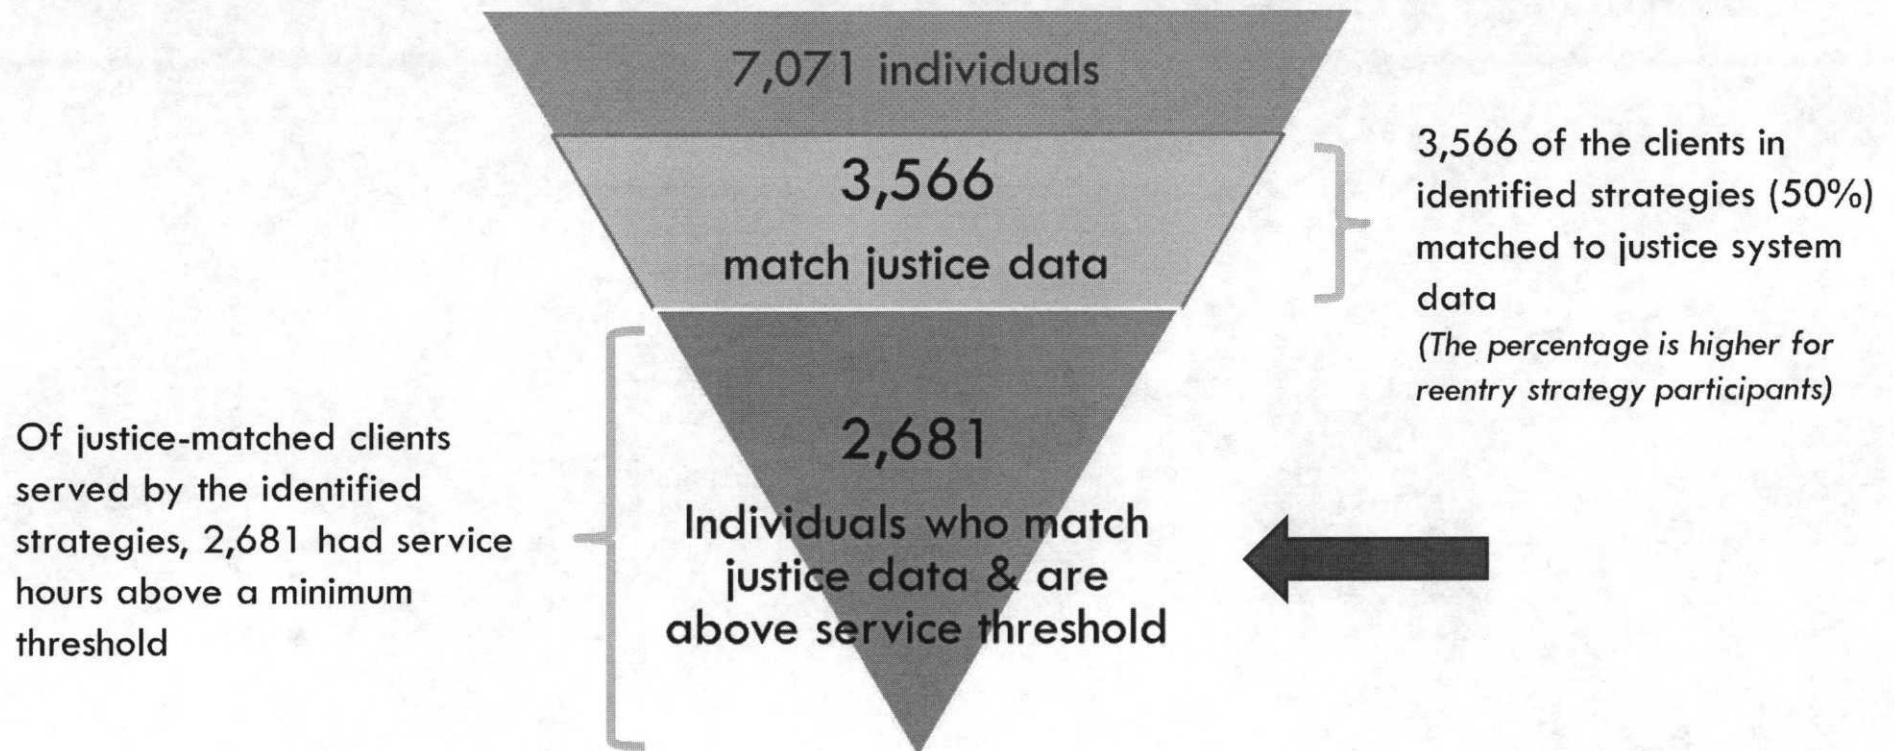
7,071 individuals

3,566

match justice data

3,566 of the clients in identified strategies (50%) matched to justice system data

*(The percentage is higher for reentry strategy participants)*

Of justice-matched clients served by the identified strategies, 2,681 had service hours above a minimum threshold

2,681

Individuals who match justice data & are above service threshold